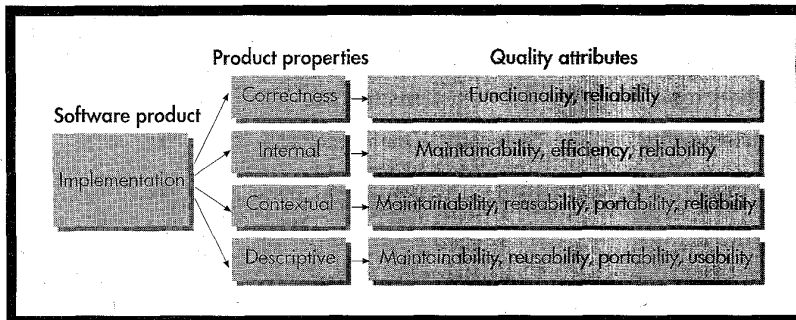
Product properties

Quality attributes

Software product

Implementation

Correctness

Functionality, reliability

Internal

Maintainability, efficiency, reliability

Contextual

Maintainability, reusability, portability, reliability

Descriptive

Maintainability, reusability, portability, usability